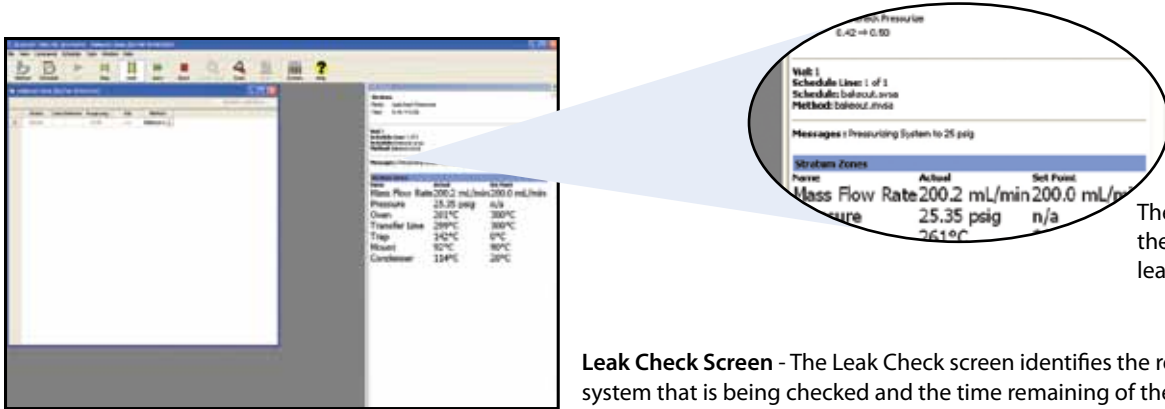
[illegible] Pressurize
0.42 -> 0.50

Vial: 1
Schedule Line: 1 of 1
Schedule: bakeout.svsa
Method: bakeout.mvsa

Messages : Pressurizing System to 25 psig

Stratum Zones

| Name | Actual | Set Point |
|---|---|---|
| Mass Flow Rate | 200.2 mL/min | 200.0 mL/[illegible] |
| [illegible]ssure | 25.35 psig | n/a |
| | 261°C | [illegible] |

The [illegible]
the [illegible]
lea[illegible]

Stratum Zones

| Name | Actual | Set Point |
|---|---|---|
| Mass Flow Rate | 200.2 mL/min | 200.0 mL/min |
| Pressure | 25.35 psig | n/a |
| Oven | 261°C | 300°C |
| Transfer Line | 299°C | 300°C |
| Trap | 142°C | 0°C |
| Mount | 92°C | 90°C |
| Condenser | 114°C | 20°C |

Leak Check Screen - The Leak Check screen identifies the r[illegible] system that is being checked and the time remaining of the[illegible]